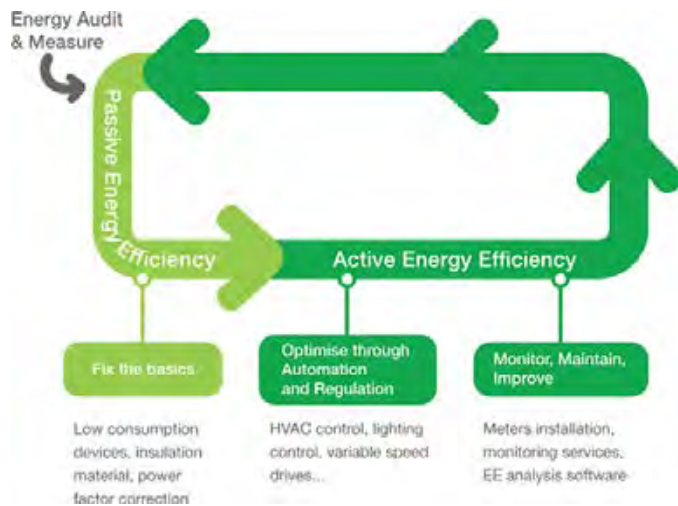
Energy Audit & Measure

Passive Energy Efficiency

Active Energy Efficiency

Fix the basics

Low consumption devices, insulation material, power factor correction

Optimise through Automation and Regulation

HVAC control, lighting control, variable speed drives...

Monitor, Maintain, Improve

Meters installation, monitoring services, EE analysis software